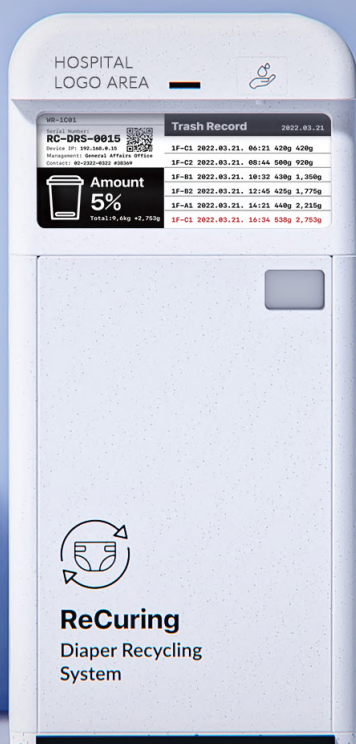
HOSPITAL
LOGO AREA

WR-1C01
Serial Number
RC-DRS-0015
Device IP: 192.168.0.15
Management: General Affairs Office
Contact: 02-2322-0322 #50369

Amount
5%
Total:9,6kg +2,753g

Trash Record 2022.03.21

| | | | | |
|---|---|---|---|---|
| 1F-C1 | 2022.03.21. | 06:21 | 420g | 420g |
| 1F-C2 | 2022.03.21. | 08:44 | 500g | 920g |
| 1F-B1 | 2022.03.21. | 10:32 | 430g | 1,350g |
| 1F-B2 | 2022.03.21. | 12:45 | 425g | 1,775g |
| 1F-A1 | 2022.03.21. | 14:21 | 440g | 2,215g |
| 1F-C1 | 2022.03.21. | 16:34 | 538g | 2,753g |

ReCuring
Diaper Recycling
System